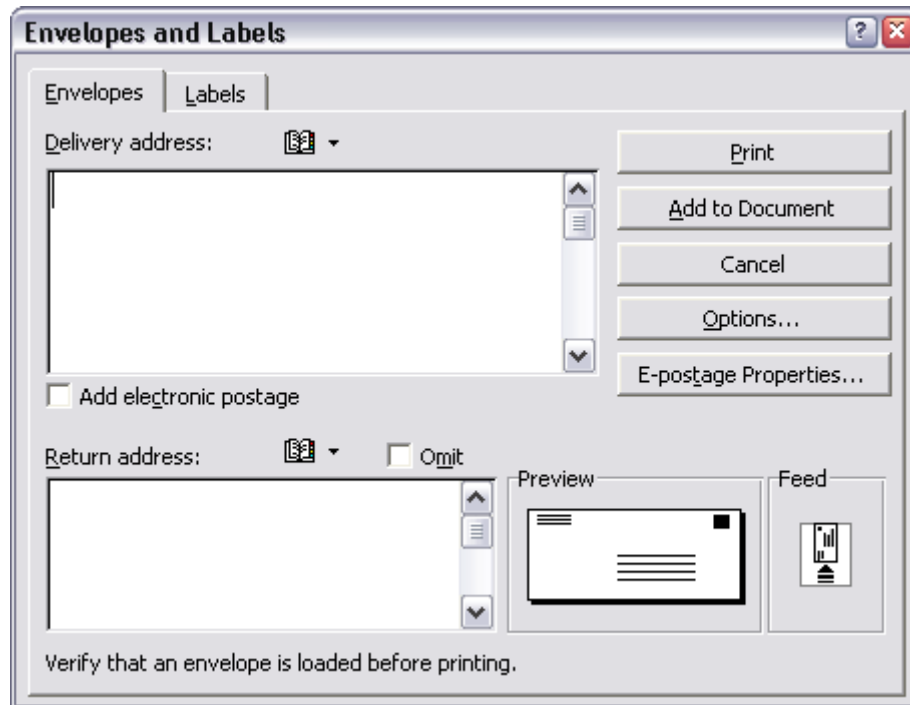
Envelopes and Labels

Envelopes

Labels

Delivery address:

Print

Add to Document

Cancel

Options...

E-postage Properties...

Add electronic postage

Return address:

Omit

Preview

Feed

Verify that an envelope is loaded before printing.